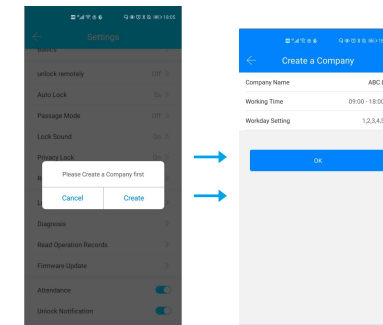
Settings

Basics

unlock remotely Off

Auto Lock On

Passage Mode Off

Lock Sound On

Privacy Lock

Please Create a Company first

Cancel Create

Diagnosis

Read Operation Records

Firmware Update

Attendance

Unlock Notification

Create a Company

Company Name ABC I

Working Time 09:00 - 18:0

Workday Setting 1,2,3,4,5

OK